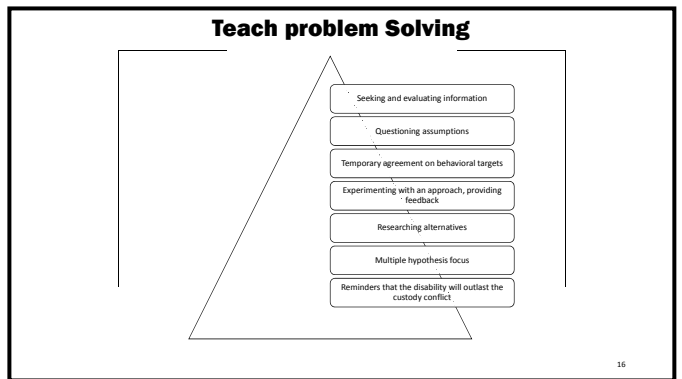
Teach problem Solving

Seeking and evaluating information

Questioning assumptions

Temporary agreement on behavioral targets

Experimenting with an approach, providing feedback

Researching alternatives

Multiple hypothesis focus

Reminders that the disability will outlast the custody conflict

16